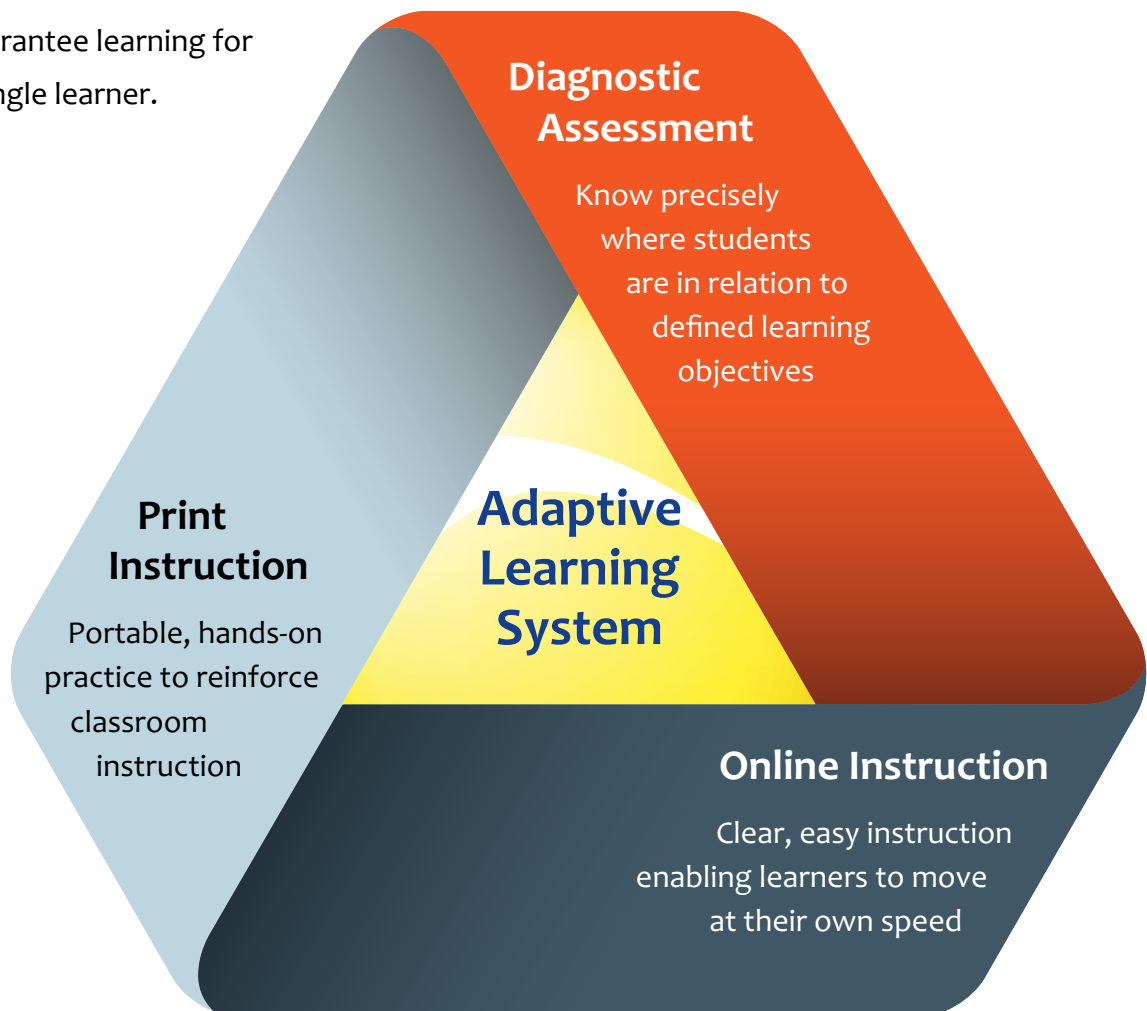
rantee learning for
ngle learner.

Diagnostic Assessment

Know precisely where students are in relation to defined learning objectives

Adaptive Learning System

Print Instruction

Portable, hands-on practice to reinforce classroom instruction

Online Instruction

Clear, easy instruction enabling learners to move at their own speed